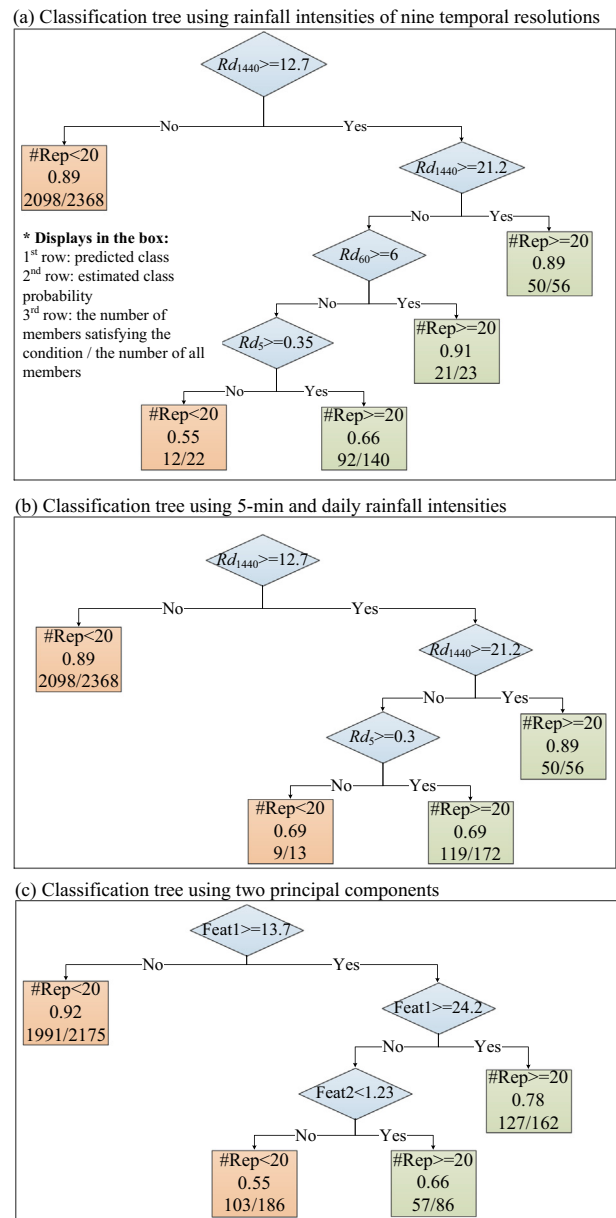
(a) Classification tree using rainfall intensities of nine temporal resolutions

$Rd_{1440}$>=12.7

No

Yes

#Rep<20
0.89
2098/2368

$Rd_{1440}$>=21.2

* Displays in the box:
1$^{st}$ row: predicted class
2$^{nd}$ row: estimated class probability
3$^{rd}$ row: the number of members satisfying the condition / the number of all members

No

Yes

#Rep>=20
0.89
50/56

$Rd_{60}$>=6

No

Yes

#Rep>=20
0.91
21/23

$Rd_{5}$>=0.35

No

Yes

#Rep<20
0.55
12/22

#Rep>=20
0.66
92/140

(b) Classification tree using 5-min and daily rainfall intensities

$Rd_{1440}$>=12.7

No

Yes

#Rep<20
0.89
2098/2368

$Rd_{1440}$>=21.2

No

Yes

#Rep>=20
0.89
50/56

$Rd_{5}$>=0.3

No

Yes

#Rep<20
0.69
9/13

#Rep>=20
0.69
119/172

(c) Classification tree using two principal components

Feat1>=13.7

No

Yes

#Rep<20
0.92
1991/2175

Feat1>=24.2

No

Yes

#Rep>=20
0.78
127/162

Feat2<1.23

No

Yes

#Rep<20
0.55
103/186

#Rep>=20
0.66
57/86